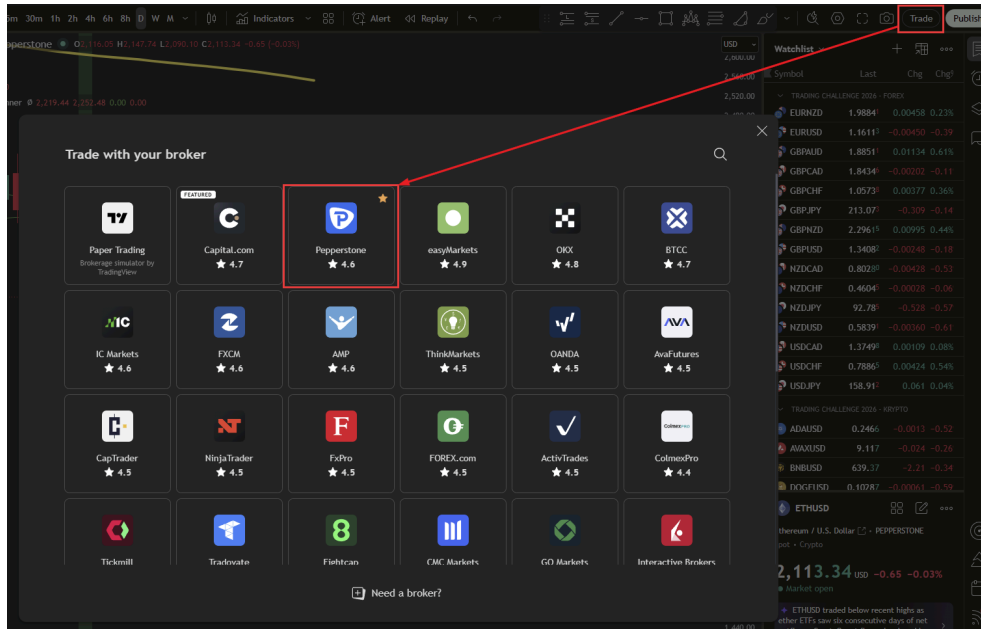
5m 30m 1h 2h 4h 6h 8h D W M Indicators Alert Replay Trade Publish

epperstone O2,116.05 H2,147.74 L2,090.10 C2,113.54 -0.65 (-0.03%)

nner 2,219.44 2,252.48 0.00 0.00

USD 2,600.00 2,560.00 2,520.00

Watchlist

| Symbol | Last | Chg | Chg% |
|---|---|---|---|
| TRADING CHALLENGE 2026 - FOREX | | | |
| EURNZD | 1.9884 | 0.00458 | 0.23% |
| EURUSD | 1.1611 | -0.00450 | -0.39 |
| GBPAUD | 1.8851 | 0.01134 | 0.61% |
| GBPCAD | 1.8434 | -0.00202 | -0.11 |
| GBPCHF | 1.0573 | 0.00377 | 0.36% |
| GBPJPY | 213.07 | -0.309 | -0.14 |
| GBPNZD | 2.2961 | 0.00995 | 0.44% |
| GBPUSD | 1.3408 | -0.00248 | -0.18 |
| NZDCAD | 0.8028 | -0.00428 | -0.53 |
| NZDCHF | 0.4604 | -0.00028 | -0.06 |
| NZDJPY | 92.78 | -0.528 | -0.57 |
| NZDUSD | 0.5839 | -0.00360 | -0.61 |
| USDCAD | 1.3749 | 0.00109 | 0.08% |
| USDCHF | 0.7886 | 0.00424 | 0.54% |
| USDJPY | 158.91 | 0.061 | 0.04% |
| TRADING CHALLENGE 2026 - KRYPTO | | | |
| ADAUSD | 0.2466 | -0.0013 | -0.52 |
| AVAXUSD | 9.117 | -0.024 | -0.26 |
| BNBUSD | 639.37 | -2.21 | -0.34 |
| DOGEUSD | 0.10287 | -0.00061 | -0.59 |

ETHUSD
thereum / U.S. Dollar · PEPPERSTONE
pot · Crypto
2,113.34 USD -0.65 -0.03%
Market open
ETHUSD traded below recent highs as ether ETFs saw six consecutive days of net

Trade with your broker

Paper Trading
Brokerage simulator by TradingView

FEATURED
Capital.com ★ 4.7

Pepperstone ★ 4.6

easyMarkets ★ 4.9

OKX ★ 4.8

BTCC ★ 4.7

IC Markets ★ 4.6

FXCM ★ 4.6

AMP ★ 4.6

ThinkMarkets ★ 4.5

OANDA ★ 4.5

AvaFutures ★ 4.5

CapTrader ★ 4.5

NinjaTrader ★ 4.5

FxPro ★ 4.5

FOREX.com ★ 4.5

ActivTrades ★ 4.5

ColmexPro ★ 4.4

Tickmill

Tradovate

Fightcap

CMC Markets

GO Markets

Interactive Brokers

Need a broker?

1,440.00